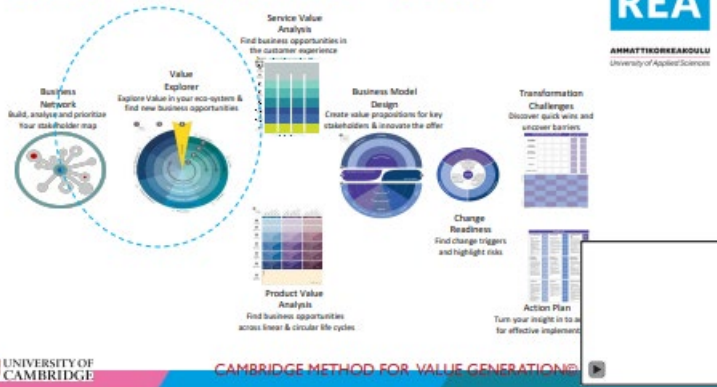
REA

AMMATTIKORKEAKOULU
University of Applied Sciences

Service Value Analysis
Find business opportunities in the customer experience

Business Network
Build, analyse and prioritize Your stakeholder map

Value Explorer
Explore Value in your eco-system & find new business opportunities

Business Model Design
Create value propositions for key stakeholders & innovate the offer

Transformation Challenges
Discover quick wins and uncover barriers

Change Readiness
Find change triggers and highlight risks

Product Value Analysis
Find business opportunities across linear & circular life cycles

Action Plan
Turn your insight in to a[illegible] for effective implement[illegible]

UNIVERSITY OF CAMBRIDGE

CAMBRIDGE METHOD FOR VALUE GENERATION©